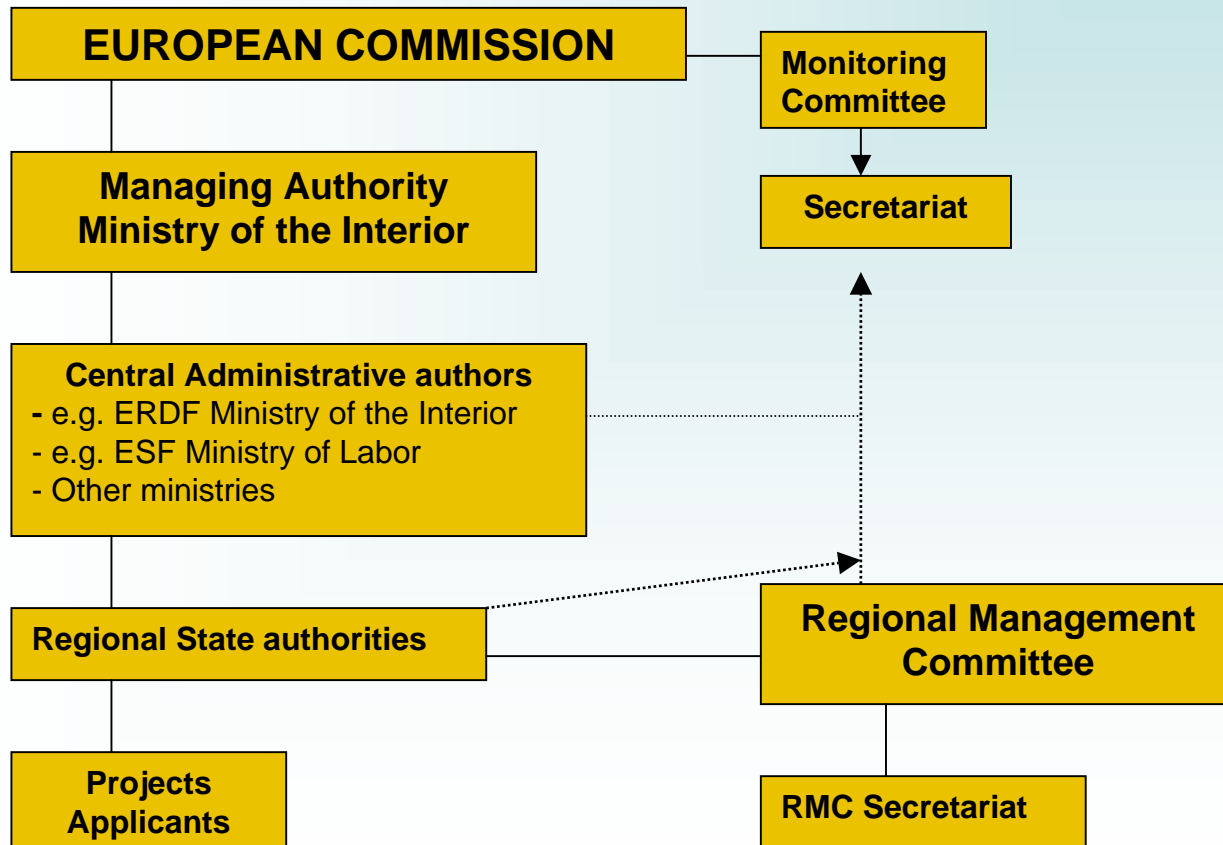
EUROPEAN COMMISSION

Monitoring Committee

Secretariat

Managing Authority Ministry of the Interior

Central Administrative authors
- e.g. ERDF Ministry of the Interior
- e.g. ESF Ministry of Labor
- Other ministries

Regional State authorities

Regional Management Committee

Projects Applicants

RMC Secretariat